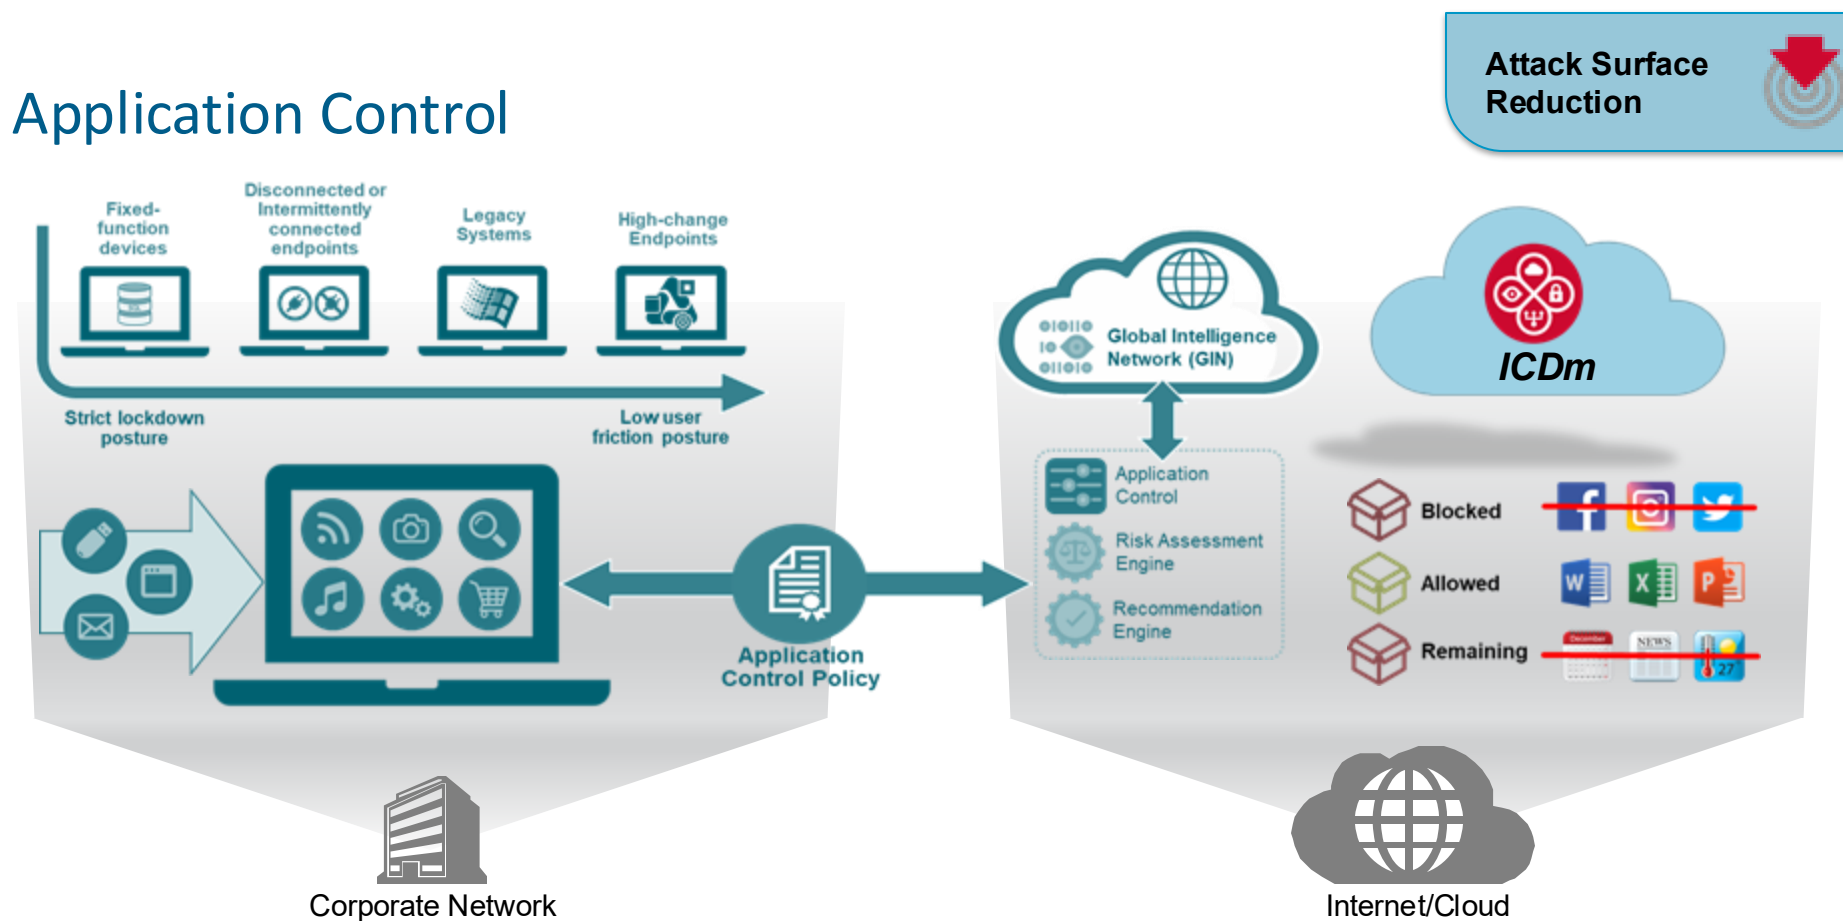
Application Control

Attack Surface Reduction

Fixed-function devices

Disconnected or Intermittently connected endpoints

Legacy Systems

High-change Endpoints

Strict lockdown posture

Low user friction posture

Application Control Policy

Global Intelligence Network (GIN)

Application Control

Risk Assessment Engine

Recommendation Engine

ICDm

Blocked

Allowed

Remaining

Corporate Network

Internet/Cloud